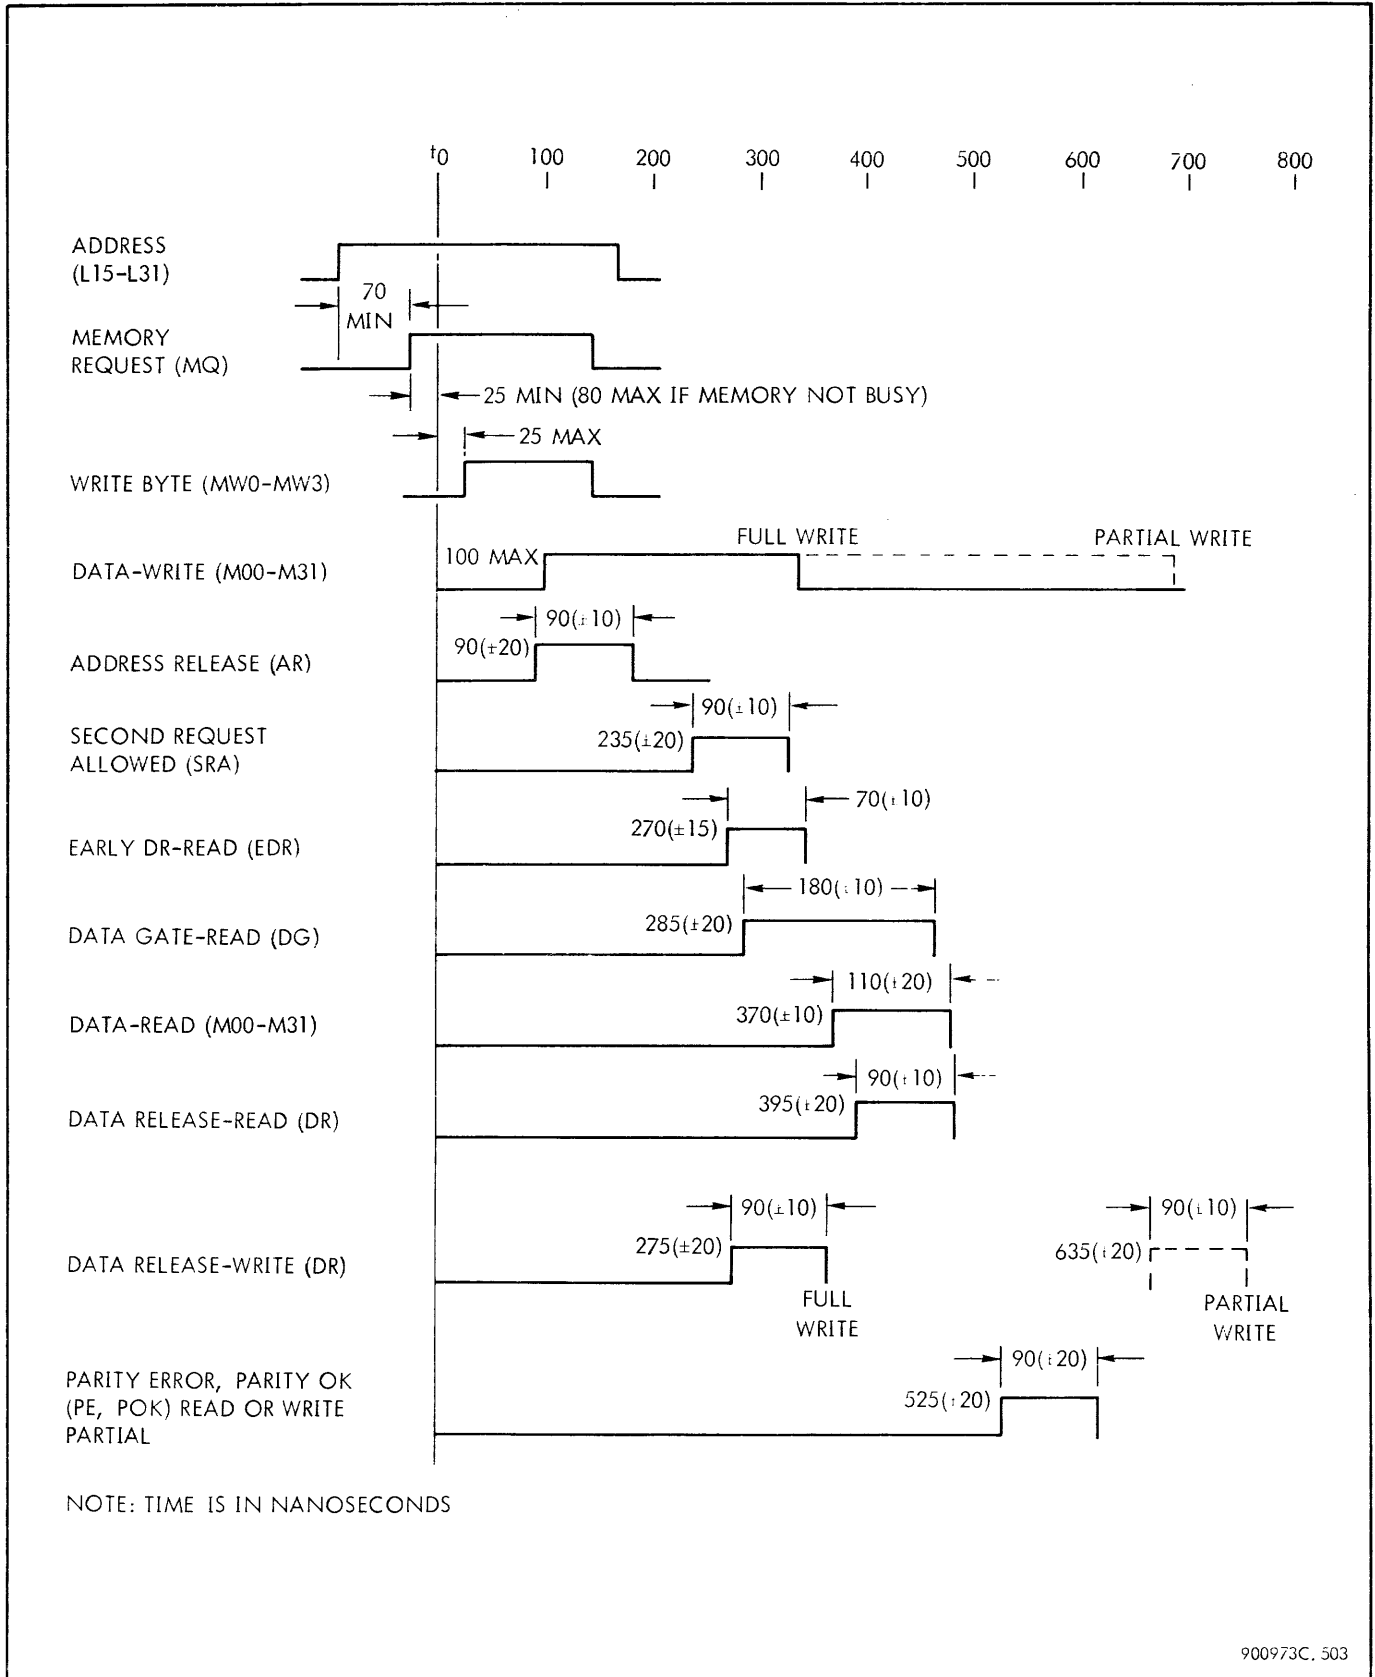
$t_0$ 100 200 300 400 500 600 700 800

ADDRESS (L15-L31)

70 MIN

MEMORY REQUEST (MQ)

25 MIN (80 MAX IF MEMORY NOT BUSY)

25 MAX

WRITE BYTE (MW0-MW3)

FULL WRITE

PARTIAL WRITE

DATA-WRITE (M00-M31)

100 MAX

90(±10)

ADDRESS RELEASE (AR)

90(±20)

90(±10)

SECOND REQUEST ALLOWED (SRA)

235(±20)

70(±10)

EARLY DR-READ (EDR)

270(±15)

180(±10)

DATA GATE-READ (DG)

285(±20)

110(±20)

DATA-READ (M00-M31)

370(±10)

90(±10)

DATA RELEASE-READ (DR)

395(±20)

90(±10)

90(±10)

DATA RELEASE-WRITE (DR)

275(±20)

635(±20)

FULL WRITE

PARTIAL WRITE

90(±20)

PARITY ERROR, PARITY OK (PE, POK) READ OR WRITE PARTIAL

525(±20)

NOTE: TIME IS IN NANOSECONDS

900973C. 503